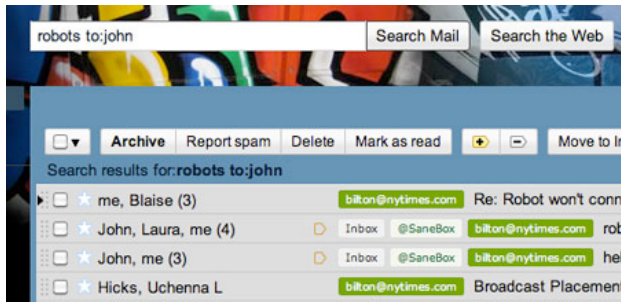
robots to:john

Search Mail

Search the Web

Archive

Report spam

Delete

Mark as read

Move to In

Search results for: **robots to:john**

| | | | |
|---|---|---|---|
| me, Blaise (3) | | bilton@nytimes.com | Re: Robot won't conn |
| John, Laura, me (4) | Inbox | @SaneBox | bilton@nytimes.com rob |
| John, me (3) | Inbox | @SaneBox | bilton@nytimes.com hel |
| Hicks, Uchenna L | | bilton@nytimes.com | Broadcast Placement |